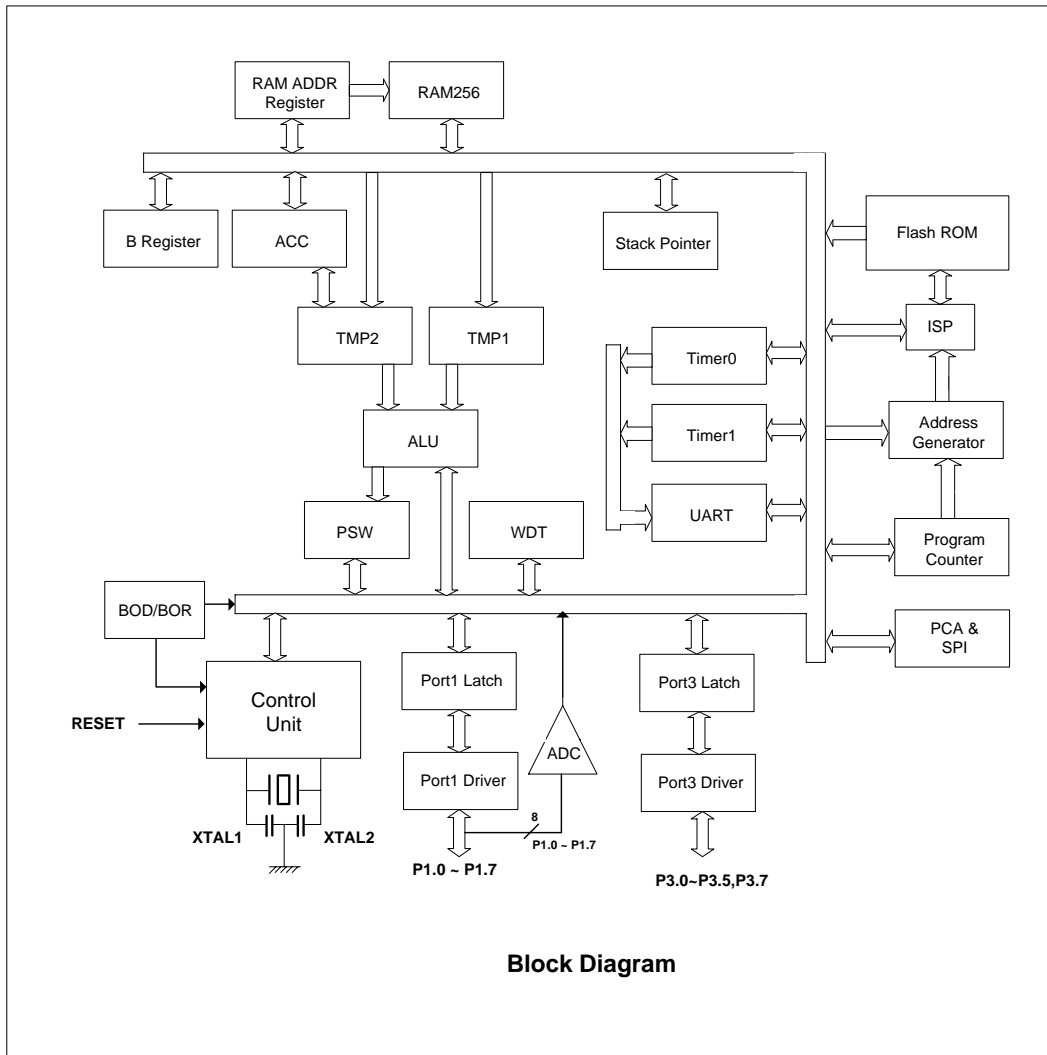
RAM ADDR Register

RAM256

B Register

ACC

Stack Pointer

Flash ROM

TMP2

TMP1

ISP

Timer0

Timer1

Address Generator

ALU

UART

PSW

WDT

Program Counter

BOD/BOR

PCA & SPI

Control Unit

Port1 Latch

Port3 Latch

RESET

ADC

Port1 Driver

Port3 Driver

XTAL1

XTAL2

8

P1.0 ~ P1.7

P1.0 ~ P1.7

P3.0~P3.5,P3.7

Block Diagram